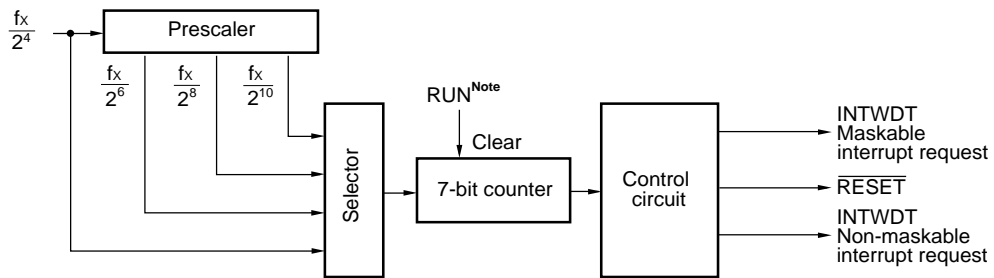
$\frac{f_X}{2^4}$

Prescaler

$\frac{f_X}{2^6}$

$\frac{f_X}{2^8}$

$\frac{f_X}{2^{10}}$

Selector

RUN$^{Note}$

Clear

7-bit counter

Control circuit

INTWDT
Maskable
interrupt request

$\overline{RESET}$

INTWDT
Non-maskable
interrupt request